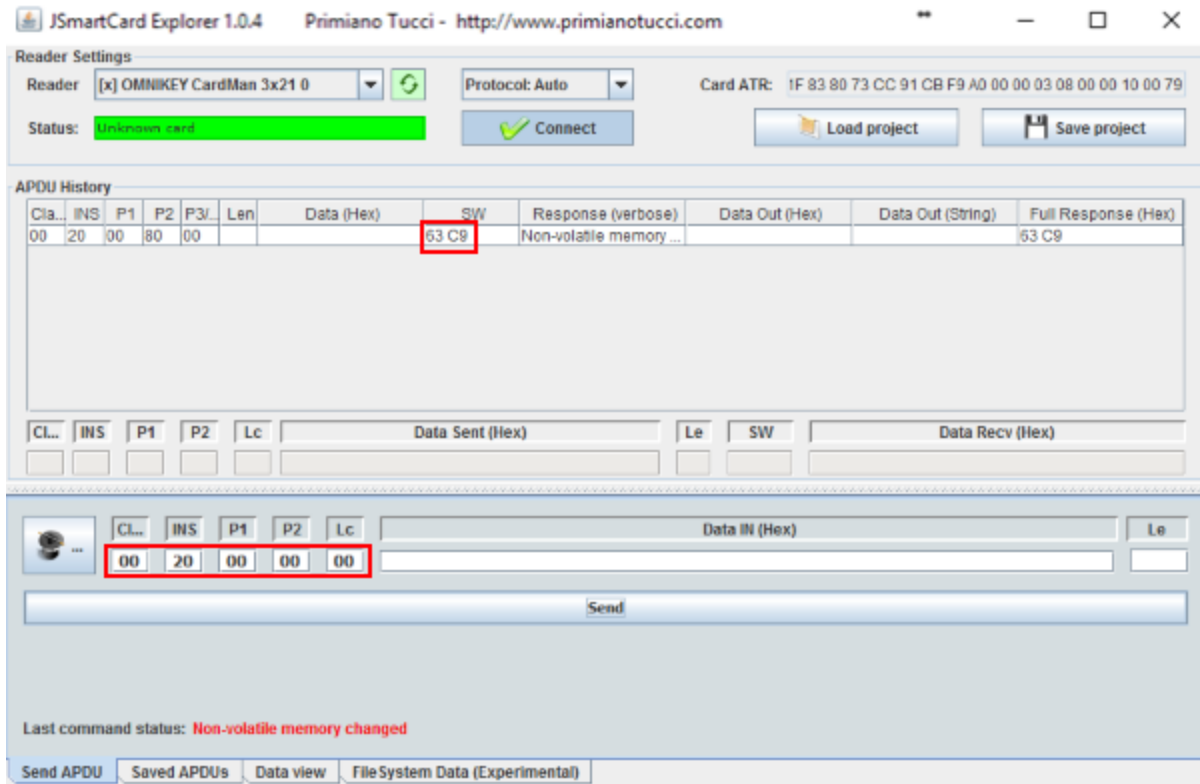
JSmartCard Explorer 1.0.4 Primiano Tucci - http://www.primianotucci.com

Reader Settings

Reader [x] OMNIKEY CardMan 3x21 0

Protocol: Auto

Card ATR: 1F 83 80 73 CC 91 CB F9 A0 00 00 03 08 00 00 10 00 79

Status: Unknown card

Connect

Load project

Save project

APDU History

| Cla... | INS | P1 | P2 | P3/... | Len | Data (Hex) | SW | Response (verbose) | Data Out (Hex) | Data Out (String) | Full Response (Hex) |
|---|---|---|---|---|---|---|---|---|---|---|---|
| 00 | 20 | 00 | 80 | 00 | | | 63 C9 | Non-volatile memory ... | | | 63 C9 |

Cl... INS P1 P2 Lc Data Sent (Hex) Le SW Data Recv (Hex)

Cl... INS P1 P2 Lc Data IN (Hex) Le

00 20 00 00 00

Send

Last command status: Non-volatile memory changed

Send APDU Saved APDUs Data view FileSystem Data (Experimental)